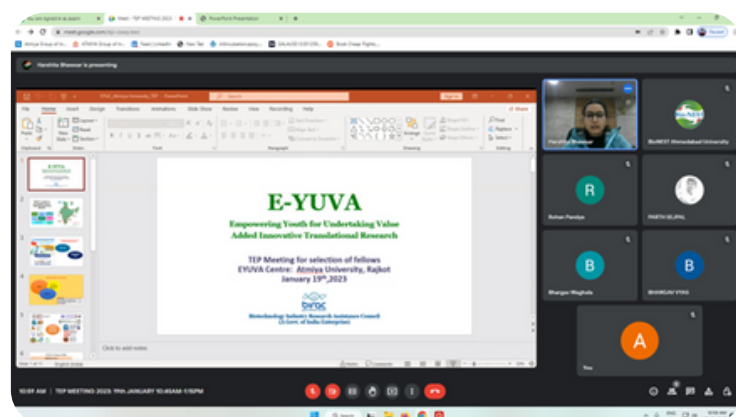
Meet - TEP MEETING 2023
PowerPoint Presentation

meet.google.com

Harshita Bhaswar is presenting

E-YUVA

Empowering Youth for Undertaking Value Added Innovative Translational Research

TEP Meeting for selection of fellows
EYUVA Centre: Atmiya University, Rajkot
January 19th,2023

birac

Biotechnology Industry Research Assistance Council
(A Govt. of India Enterprise)

Click to add notes

Harshita Bhaswar
BioNEST Ahmedabad University
R
Rohan Pandya
PARTH SEJPAL
B
Bhargav Waghela
B
BHARGAV VYAS
A
You

10:59 AM | TEP MEETING 2023: 19th JANUARY 10:45AM-1:15PM